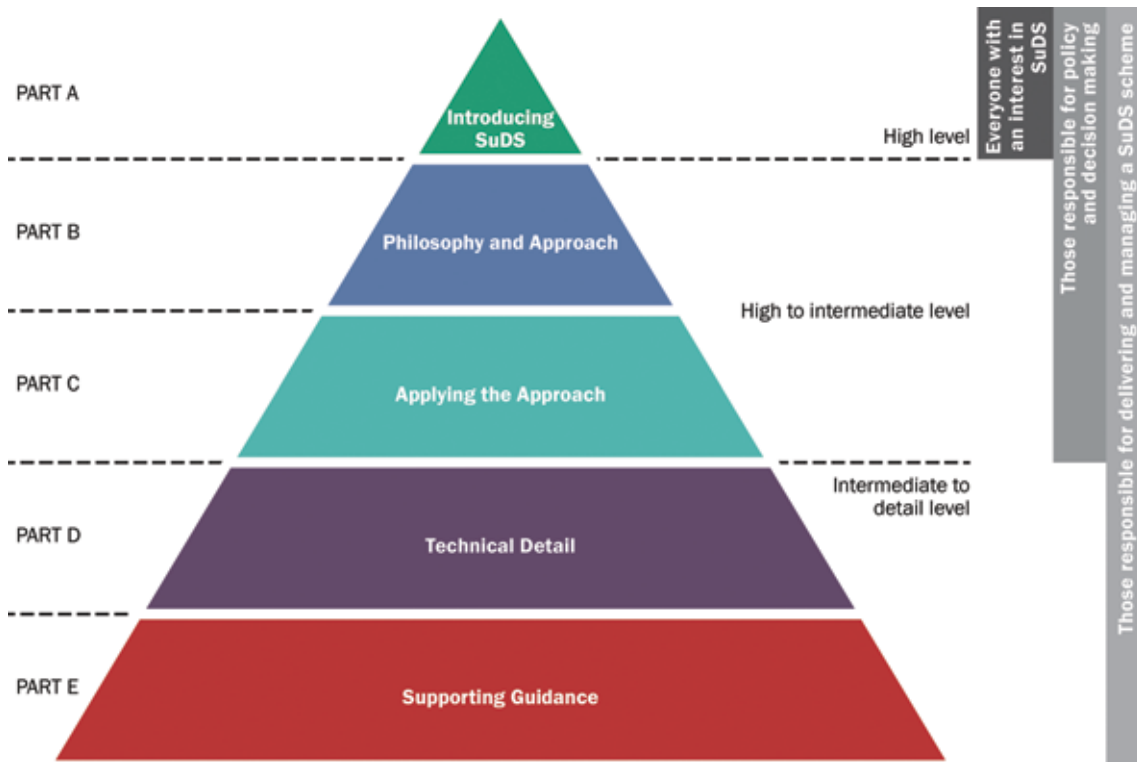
PART A

Introducing SuDS

High level

PART B

Philosophy and Approach

High to intermediate level

PART C

Applying the Approach

Intermediate to detail level

PART D

Technical Detail

PART E

Supporting Guidance

Everyone with an interest in SuDS

Those responsible for policy and decision making

Those responsible for delivering and managing a SuDS scheme